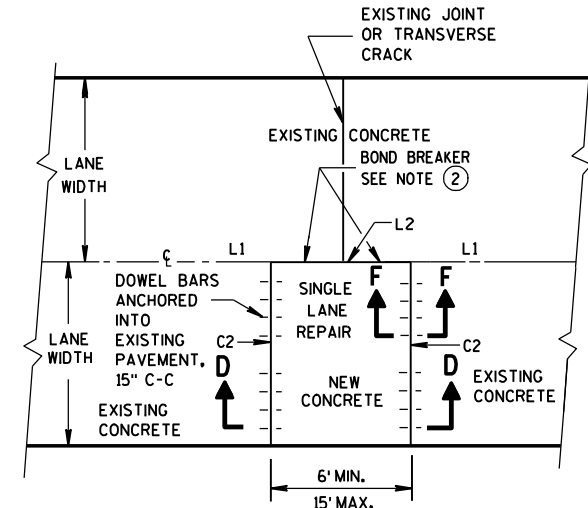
EXISTING JOINT OR TRANSVERSE CRACK

EXISTING CONCRETE

BOND BREAKER SEE NOTE ②

LANE WIDTH

L2

℄

L1

L1

DOWEL BARS ANCHORED INTO EXISTING PAVEMENT, 15" C-C

SINGLE LANE REPAIR

F

F

LANE WIDTH

C2

C2

D

D

NEW CONCRETE

EXISTING CONCRETE

EXISTING CONCRETE

6' MIN.

15' MAX.